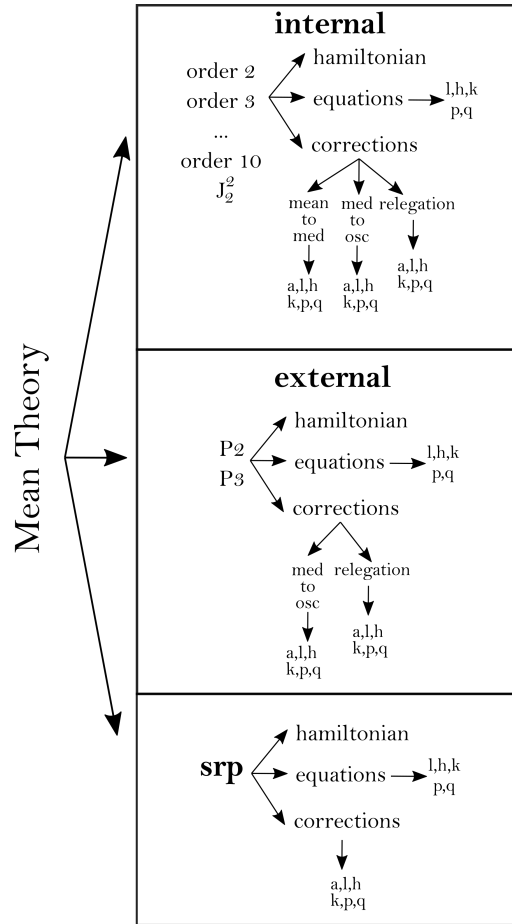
Mean Theory

internal

order 2
order 3
...
order 10
$J_2^2$

hamiltonian
equations
l,h,k
p,q
corrections

mean to med
med to osc
relegation

a,l,h
k,p,q

a,l,h
k,p,q

a,l,h
k,p,q

external

P2
P3

hamiltonian
equations
l,h,k
p,q
corrections

med to osc
relegation

a,l,h
k,p,q

a,l,h
k,p,q

srp

hamiltonian
equations
l,h,k
p,q
corrections

a,l,h
k,p,q